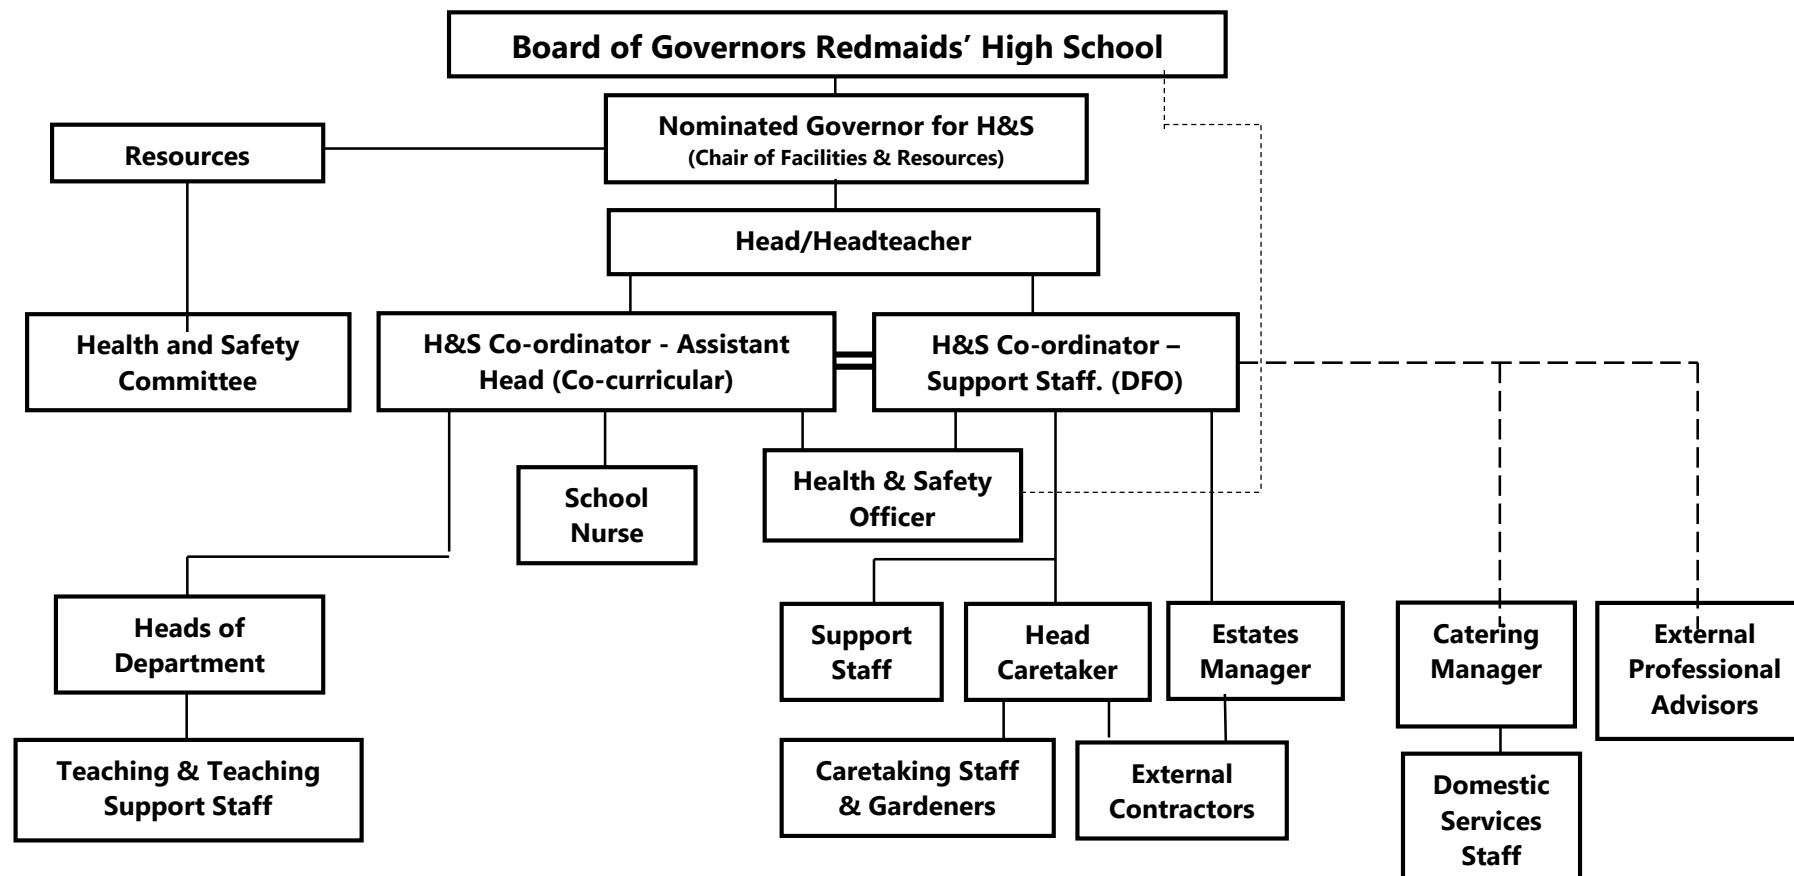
Board of Governors Redmaids' High School

Nominated Governor for H&S
(Chair of Facilities & Resources)

Resources

Head/Headteacher

Health and Safety Committee

H&S Co-ordinator - Assistant Head (Co-curricular)

H&S Co-ordinator – Support Staff. (DFO)

School Nurse

Health & Safety Officer

Heads of Department

Teaching & Teaching Support Staff

Support Staff

Head Caretaker

Estates Manager

Catering Manager

External Professional Advisors

Caretaking Staff & Gardeners

External Contractors

Domestic Services Staff